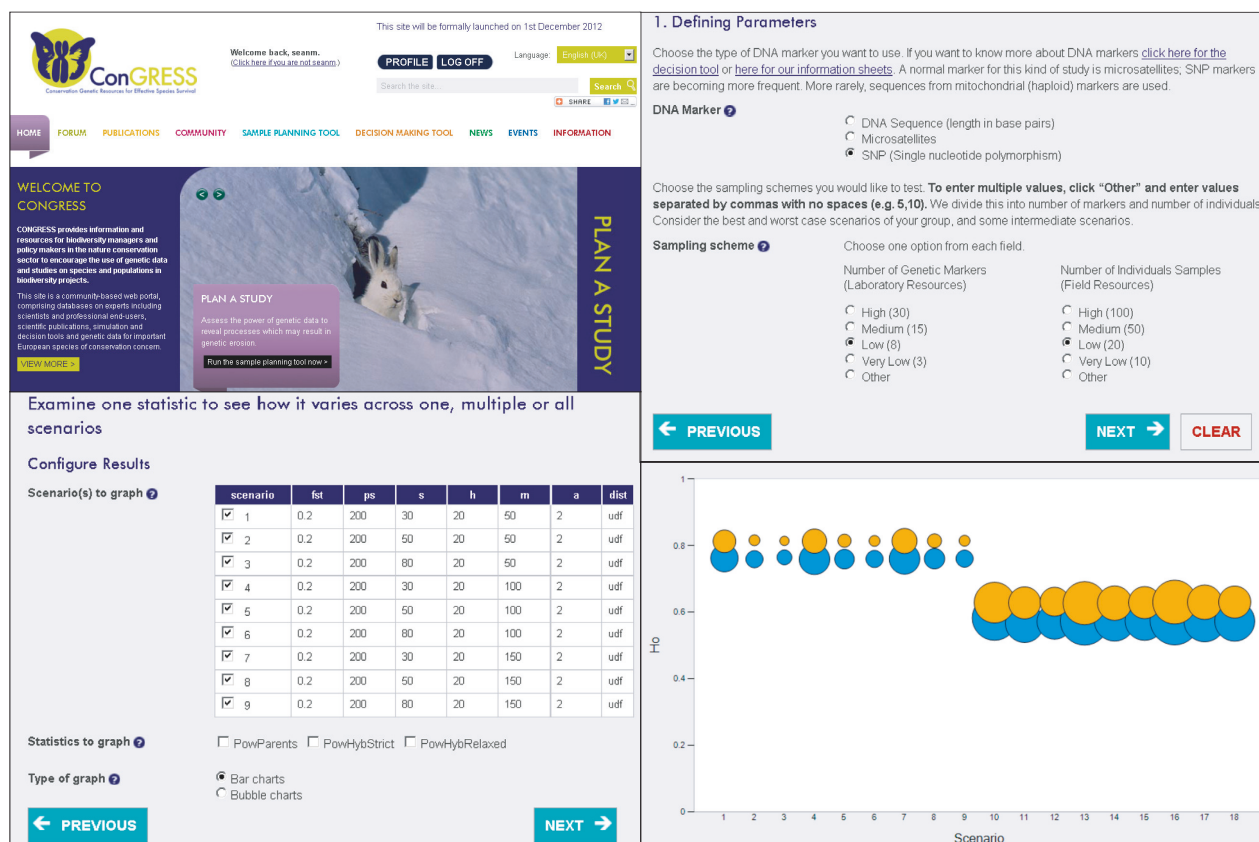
ConGRESS
Conservation Genetic Resources for Effective Species Survival

Welcome back, seanm.
(Click here if you are not seanm.)

This site will be formally launched on 1st December 2012

PROFILE LOG OFF

Language: English (UK)

Search the site... Search

SHARE

HOME FORUM PUBLICATIONS COMMUNITY SAMPLE PLANNING TOOL DECISION MAKING TOOL NEWS EVENTS INFORMATION

WELCOME TO CONGRESS

CONGRESS provides information and resources for biodiversity managers and policy makers in the nature conservation sector to encourage the use of genetic data and studies on species and populations in biodiversity projects.

This site is a community-based web portal, comprising databases on experts including scientists and professional end-users, scientific publications, simulation and decision tools and genetic data for important European species of conservation concern.

VIEW MORE >

PLAN A STUDY

Assess the power of genetic data to reveal processes which may result in genetic erosion.

Run the sample planning tool now >

PLAN A STUDY

1. Defining Parameters

Choose the type of DNA marker you want to use. If you want to know more about DNA markers click here for the decision tool or here for our information sheets. A normal marker for this kind of study is microsatellites; SNP markers are becoming more frequent. More rarely, sequences from mitochondrial (haploid) markers are used.

DNA Marker

DNA Sequence (length in base pairs)
Microsatellites
SNP (Single nucleotide polymorphism)

Choose the sampling schemes you would like to test. To enter multiple values, click "Other" and enter values separated by commas with no spaces (e.g. 5,10). We divide this into number of markers and number of individuals. Consider the best and worst case scenarios of your group, and some intermediate scenarios.

Sampling scheme

Choose one option from each field.

Number of Genetic Markers (Laboratory Resources)
High (30)
Medium (15)
Low (8)
Very Low (3)
Other

Number of Individuals Samples (Field Resources)
High (100)
Medium (50)
Low (20)
Very Low (10)
Other

PREVIOUS

NEXT

CLEAR

Examine one statistic to see how it varies across one, multiple or all scenarios

Configure Results

Scenario(s) to graph

| scenario | fst | ps | s | h | m | a | dist |
|---|---|---|---|---|---|---|---|
| 1 | 0.2 | 200 | 30 | 20 | 50 | 2 | udf |
| 2 | 0.2 | 200 | 50 | 20 | 50 | 2 | udf |
| 3 | 0.2 | 200 | 80 | 20 | 50 | 2 | udf |
| 4 | 0.2 | 200 | 30 | 20 | 100 | 2 | udf |
| 5 | 0.2 | 200 | 50 | 20 | 100 | 2 | udf |
| 6 | 0.2 | 200 | 80 | 20 | 100 | 2 | udf |
| 7 | 0.2 | 200 | 30 | 20 | 150 | 2 | udf |
| 8 | 0.2 | 200 | 50 | 20 | 150 | 2 | udf |
| 9 | 0.2 | 200 | 80 | 20 | 150 | 2 | udf |

Statistics to graph
PowParents PowHybStrict PowHybRelaxed

Type of graph
Bar charts
Bubble charts

PREVIOUS

NEXT

1
0.8
0.6
Ho
0.4
0.2
0
1 2 3 4 5 6 7 8 9 10 11 12 13 14 15 16 17 18
Scenario